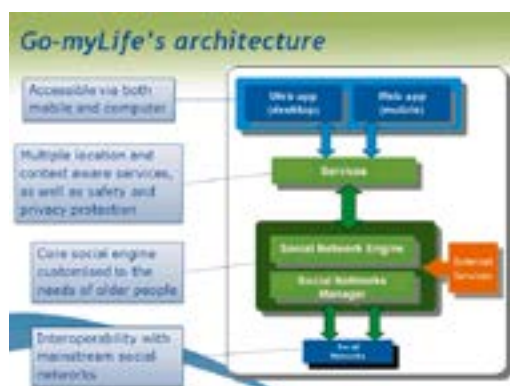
Go-myLife's architecture

Accessible via both mobile and computer

Multiple location and context aware services, as well as safety and privacy protection

Core social engine customised to the needs of older people

Interoperability with mainstream social networks

Web app (desktop)

Web app (mobile)

Services

Social Network Engine

Social Networks Manager

External Services

Social Networks